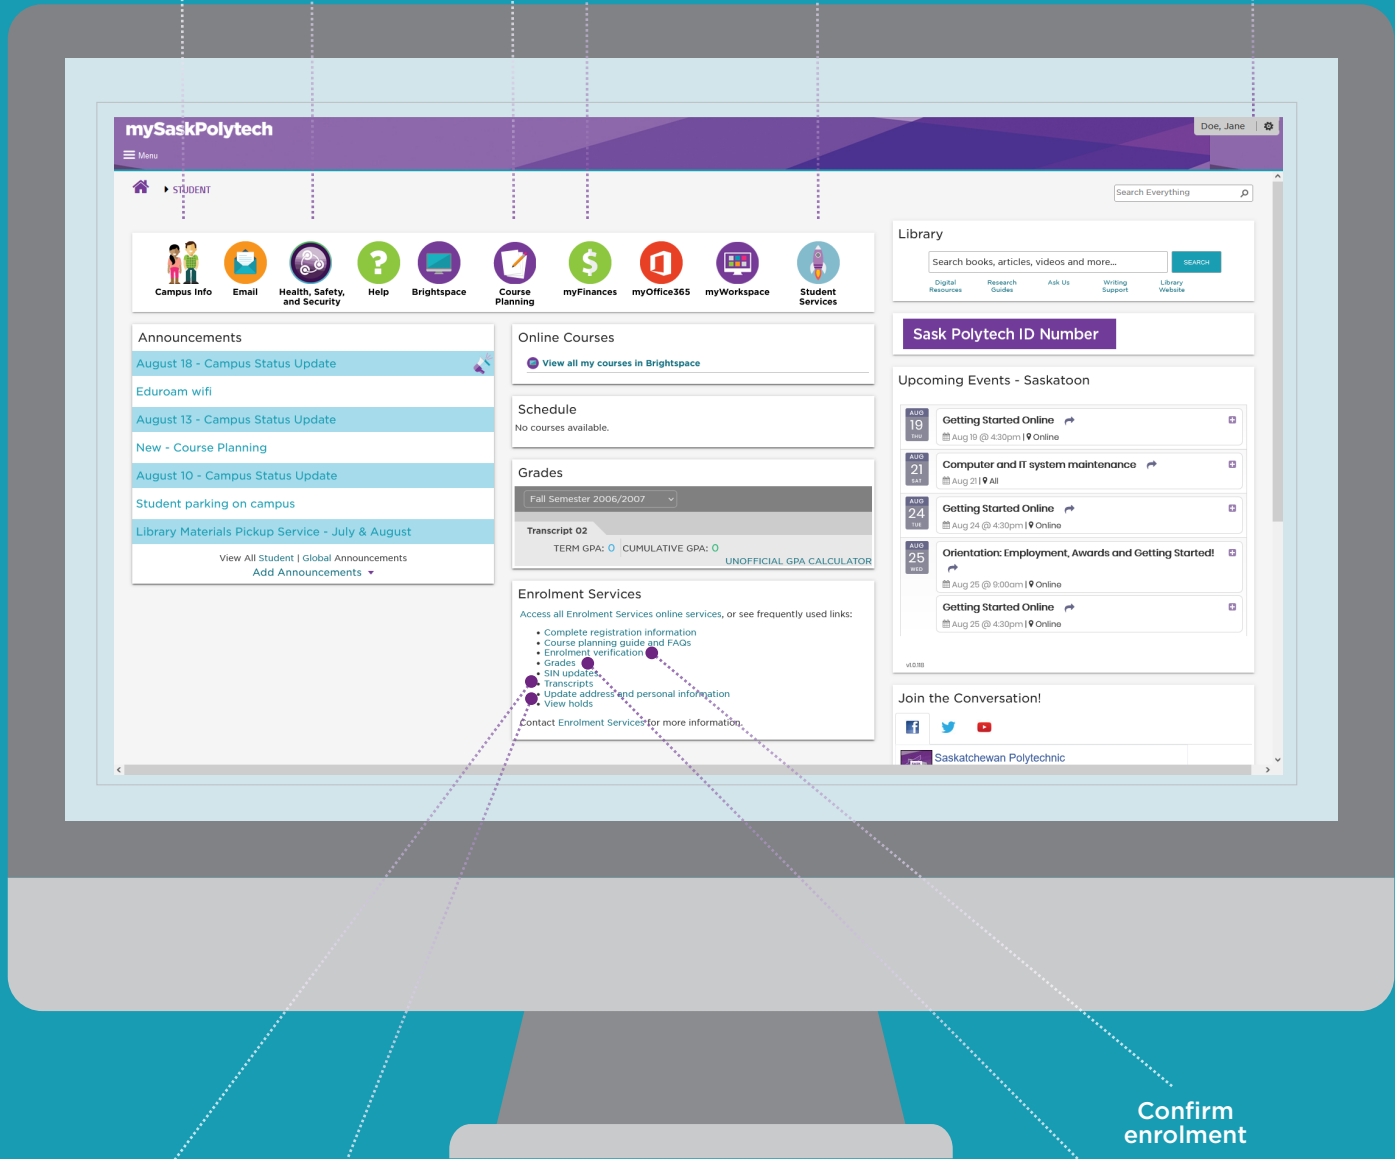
mySaskPolytech

Menu

Doe, Jane

STUDENT

Search Everything

Campus Info
Email
Health, Safety, and Security
Help
Brightspace
Course Planning
myFinances
myOffice365
myWorkspace
Student Services

Library

Search books, articles, videos and more...

SEARCH

Digital Resources
Research Guides
Ask Us
Writing Support
Library Website

Sask Polytech ID Number

Announcements

August 18 - Campus Status Update
Eduroam wifi
August 13 - Campus Status Update
New - Course Planning
August 10 - Campus Status Update
Student parking on campus
Library Materials Pickup Service - July & August

View All Student | Global Announcements
Add Announcements

Online Courses

View all my courses in Brightspace

Schedule

No courses available.

Grades

Fall Semester 2006/2007

Transcript 02
TERM GPA: 0 CUMULATIVE GPA: 0
UNOFFICIAL GPA CALCULATOR

Enrolment Services

Access all Enrolment Services online services, or see frequently used links:

• Complete registration information
• Course planning guide and FAQs
• Enrolment verification
• Grades
• SIN updates
• Transcripts
• Update address and personal information
• View holds

Contact Enrolment Services for more information.

Upcoming Events - Saskatoon

AUG 19 THU
Getting Started Online
Aug 19 @ 4:30pm | Online

AUG 21 SAT
Computer and IT system maintenance
Aug 21 | All

AUG 24 TUE
Getting Started Online
Aug 24 @ 4:30pm | Online

AUG 25 WED
Orientation: Employment, Awards and Getting Started!
Aug 25 @ 9:00am | Online

Getting Started Online
Aug 25 @ 4:30pm | Online

v1.0.118

Join the Conversation!

Saskatchewan Polytechnic

Confirm enrolment